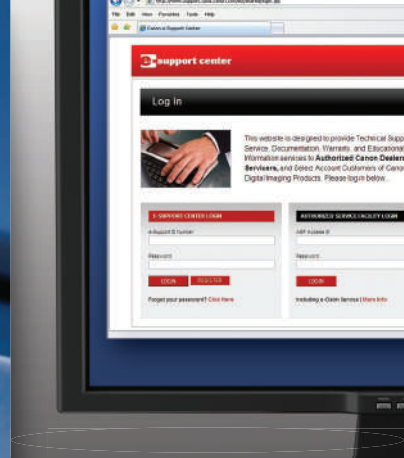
File Edit View Favorites Tools Help

Canon e-Support Center

e support center

Log In

This website is designed to provide Technical Supp Service, Documentation, Warranty, and Educational Information services to Authorized Canon Dealers Servicers, and Select Account Customers of Cano Digital Imaging Products. Please log in below.

E-SUPPORT CENTER LOGIN

e-Support ID Number

Password

LOGIN REGISTER

Forgot your password? Click Here

AUTHORIZED SERVICE FACILITY LOGIN

ASF Access ID

Password

LOGIN

Including e-Canon Service | More Info